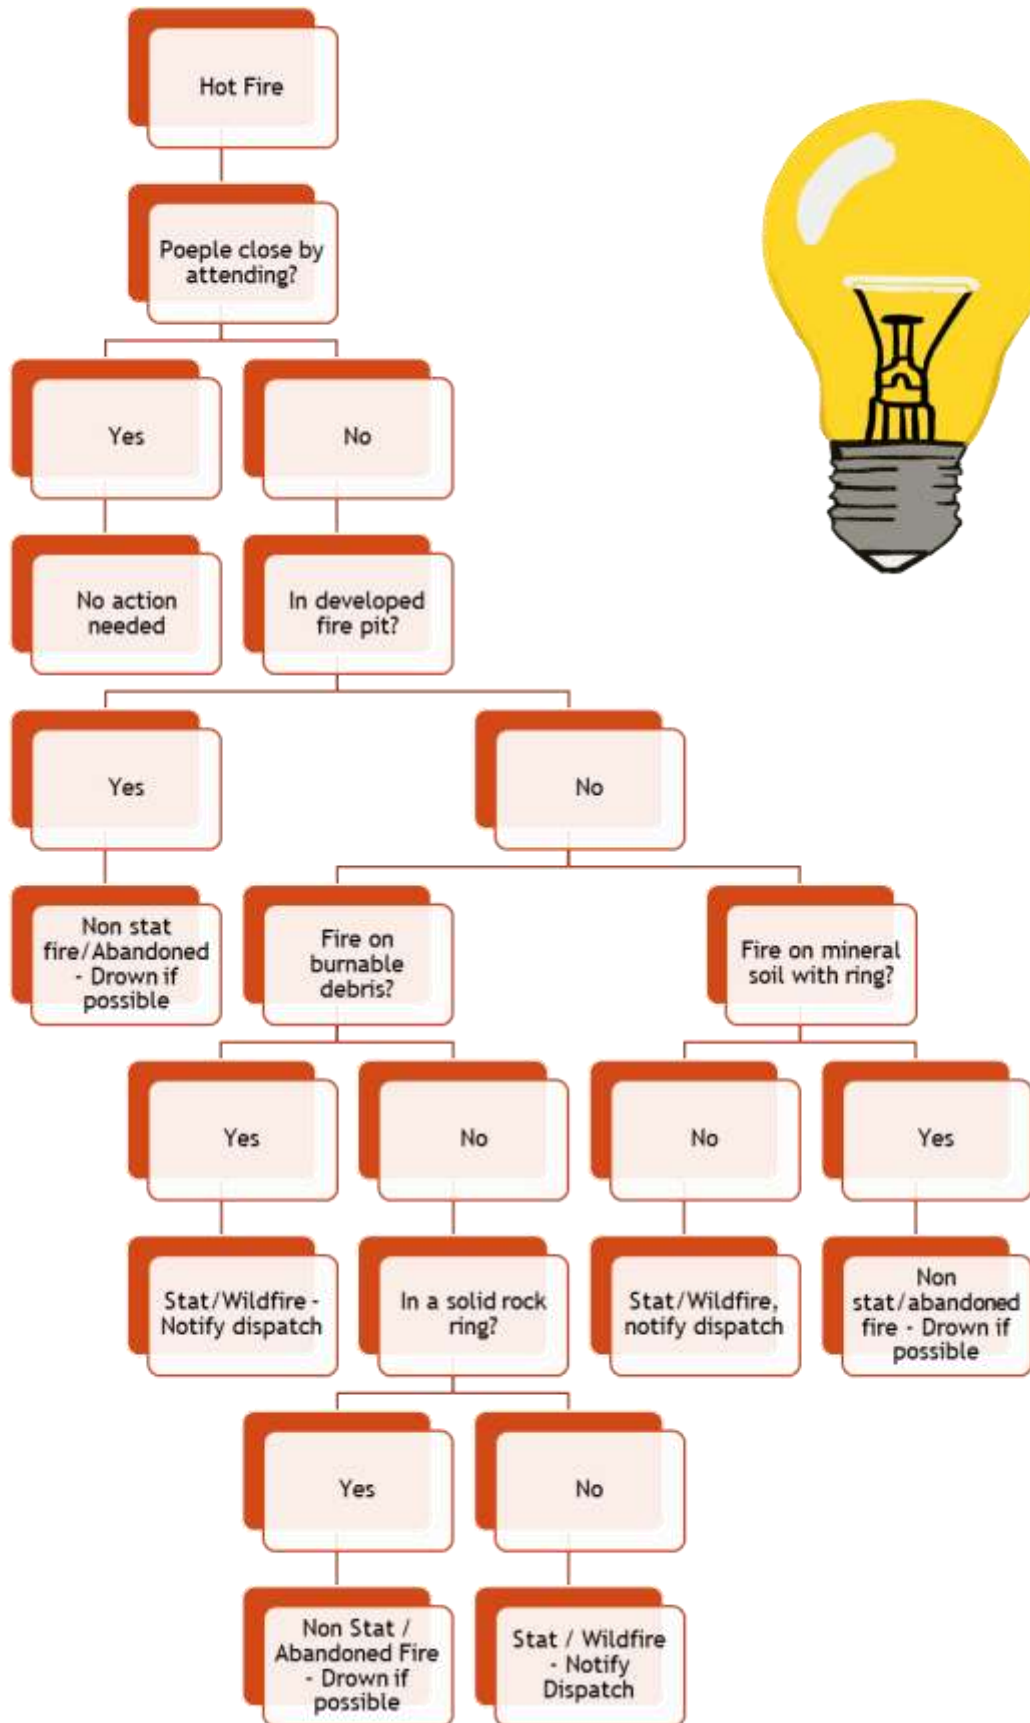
Hot Fire

Poeple close by attending?

Yes

No

No action needed

In developed fire pit?

Yes

No

Non stat fire/Abandoned - Drown if possible

Fire on burnable debris?

Fire on mineral soil with ring?

Yes

No

No

Yes

Stat/Wildfire - Notify dispatch

In a solid rock ring?

Stat/Wildfire, notify dispatch

Non stat/abandoned fire - Drown if possible

Yes

No

Non Stat / Abandoned Fire - Drown if possible

Stat / Wildfire - Notify Dispatch